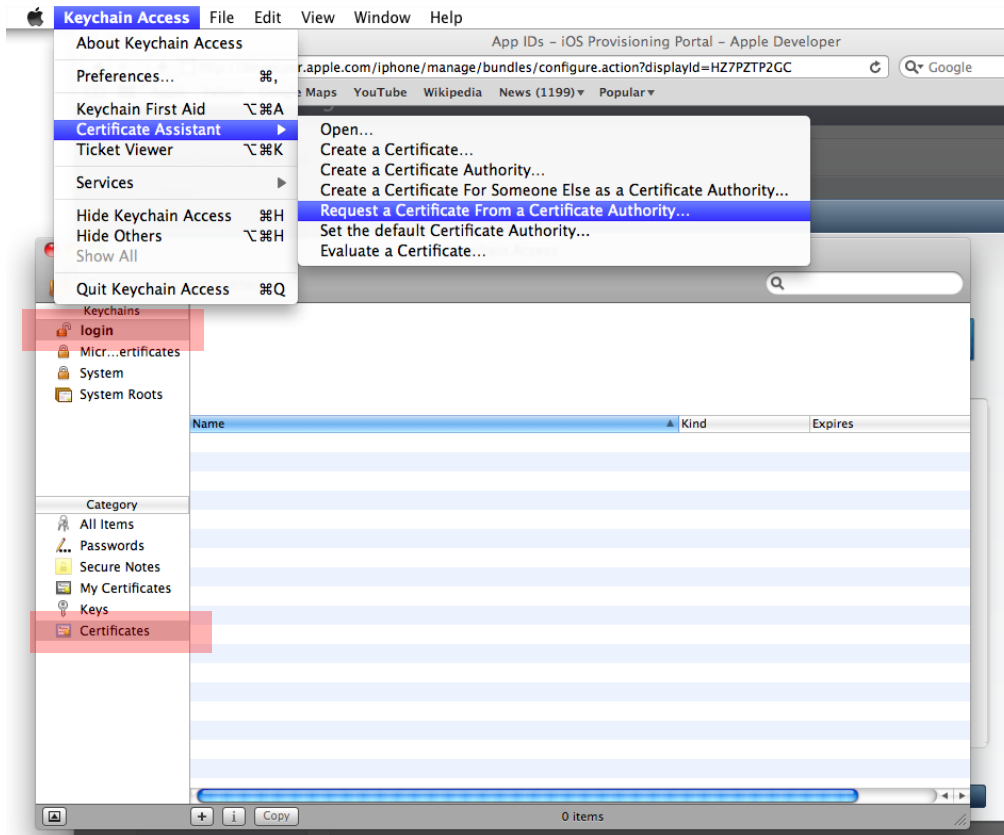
Keychain Access File Edit View Window Help

About Keychain Access

Preferences... ⌘,

Keychain First Aid ⌥⌘A
Certificate Assistant
Ticket Viewer ⌥⌘K

Services

Hide Keychain Access ⌘H
Hide Others ⌥⌘H
Show All

Quit Keychain Access ⌘Q

Open...
Create a Certificate...
Create a Certificate Authority...
Create a Certificate For Someone Else as a Certificate Authority...
Request a Certificate From a Certificate Authority...
Set the default Certificate Authority...
Evaluate a Certificate...

App IDs – iOS Provisioning Portal – Apple Developer
r.apple.com/iphone/manage/bundles/configure.action?displayId=HZ7PZTP2GC
Google
e Maps YouTube Wikipedia News (1199) Popular

Keychains
login
Micr...ertificates
System
System Roots

Name Kind Expires

Category
All Items
Passwords
Secure Notes
My Certificates
Keys
Certificates

Copy
0 items